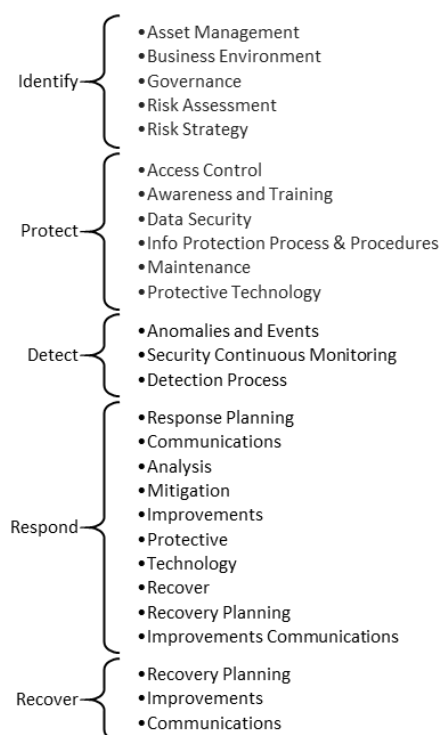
Identify
•Asset Management
•Business Environment
•Governance
•Risk Assessment
•Risk Strategy

Protect
•Access Control
•Awareness and Training
•Data Security
•Info Protection Process & Procedures
•Maintenance
•Protective Technology

Detect
•Anomalies and Events
•Security Continuous Monitoring
•Detection Process

Respond
•Response Planning
•Communications
•Analysis
•Mitigation
•Improvements
•Protective
•Technology
•Recover
•Recovery Planning
•Improvements Communications

Recover
•Recovery Planning
•Improvements
•Communications